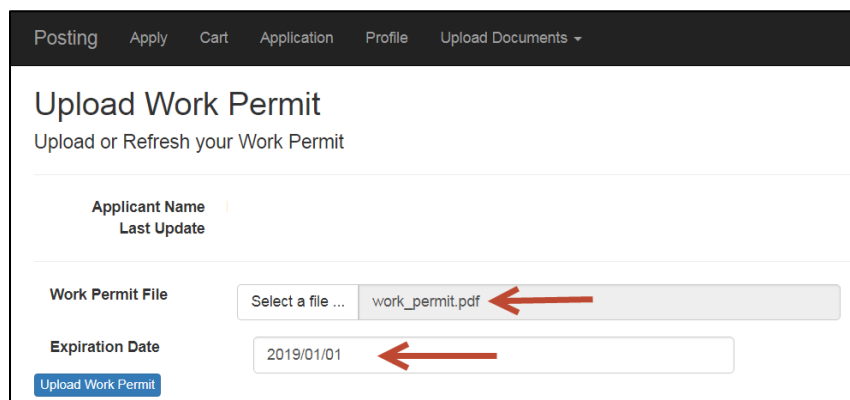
Posting Apply Cart Application Profile Upload Documents

Upload Work Permit

Upload or Refresh your Work Permit

Applicant Name
Last Update

Work Permit File
Select a file ...
work_permit.pdf

Expiration Date
2019/01/01

Upload Work Permit